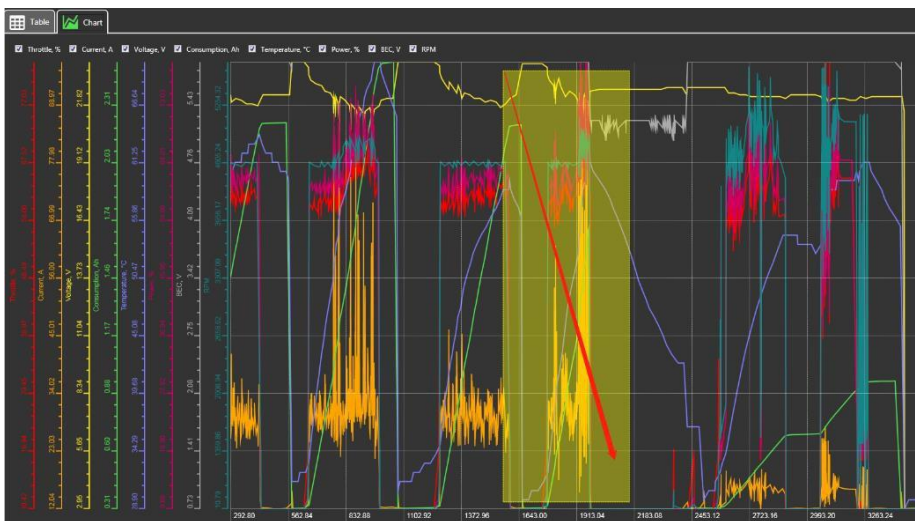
Table
Chart
Throttle, %
Current, A
Voltage, V
Consumption, Ah
Temperature, °C
Power, %
BEC, V
RPM

Throttle, %
Current, A
88.97
77.99
66.99
56.00
45.01
34.02
23.03
12.04

Voltage, V
21.62
19.12
16.43
13.73
11.04
8.34
5.65
2.95

Consumption, Ah
2.31
2.03
1.74
1.46
1.17
0.88
0.60
0.31

Temperature, °C
66.64
61.25
55.86
50.47
45.08
39.68
34.29
28.90

BEC, V
5.43
4.76
4.09
3.42
2.75
2.08
1.41
0.73

292.80
562.84
832.88
1102.92
1372.96
1643.00
1913.04
2183.08
2453.12
2723.16
2993.20
3263.24